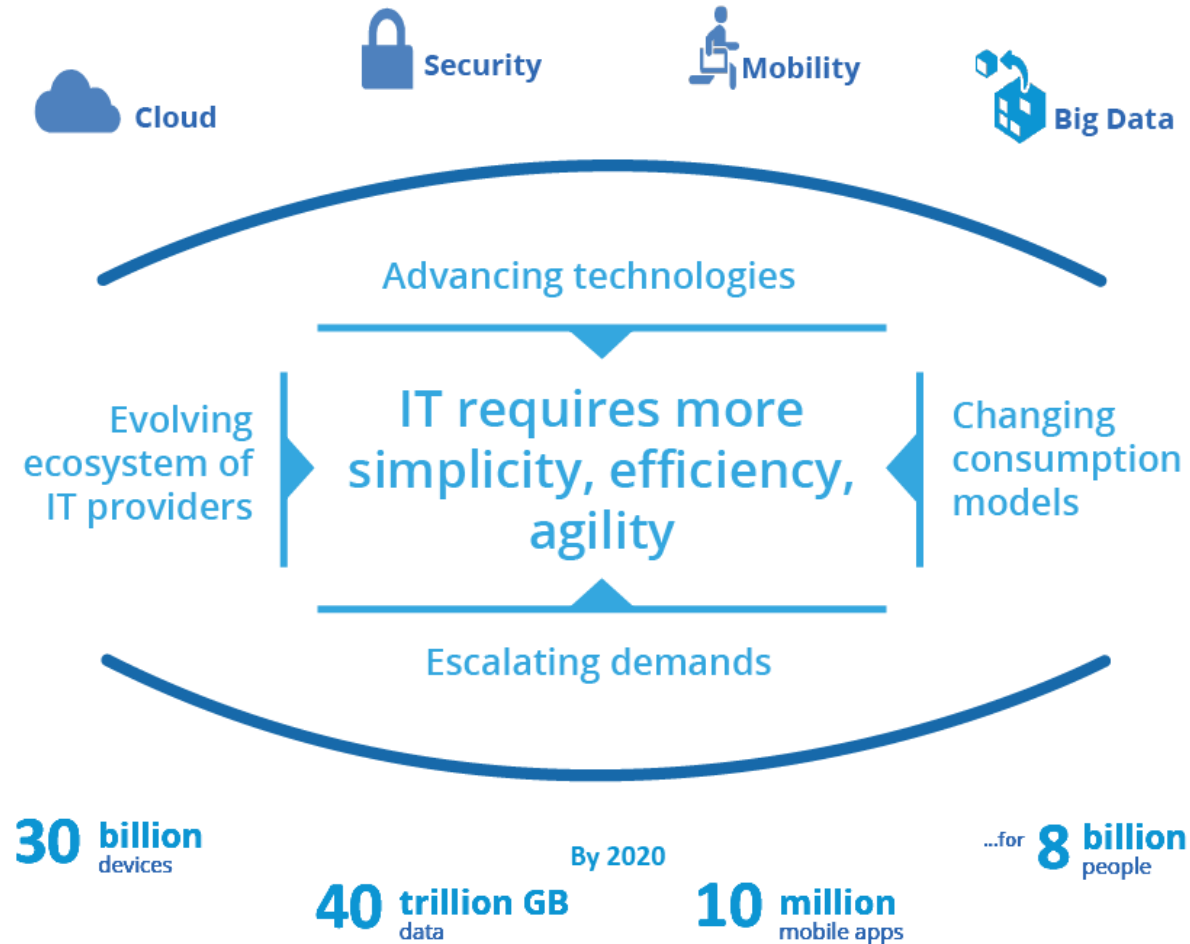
Security

Mobility

Cloud

Big Data

Advancing technologies

Evolving ecosystem of IT providers

IT requires more simplicity, efficiency, agility

Changing consumption models

Escalating demands

30 billion devices

By 2020

...for 8 billion people

40 trillion GB data

10 million mobile apps